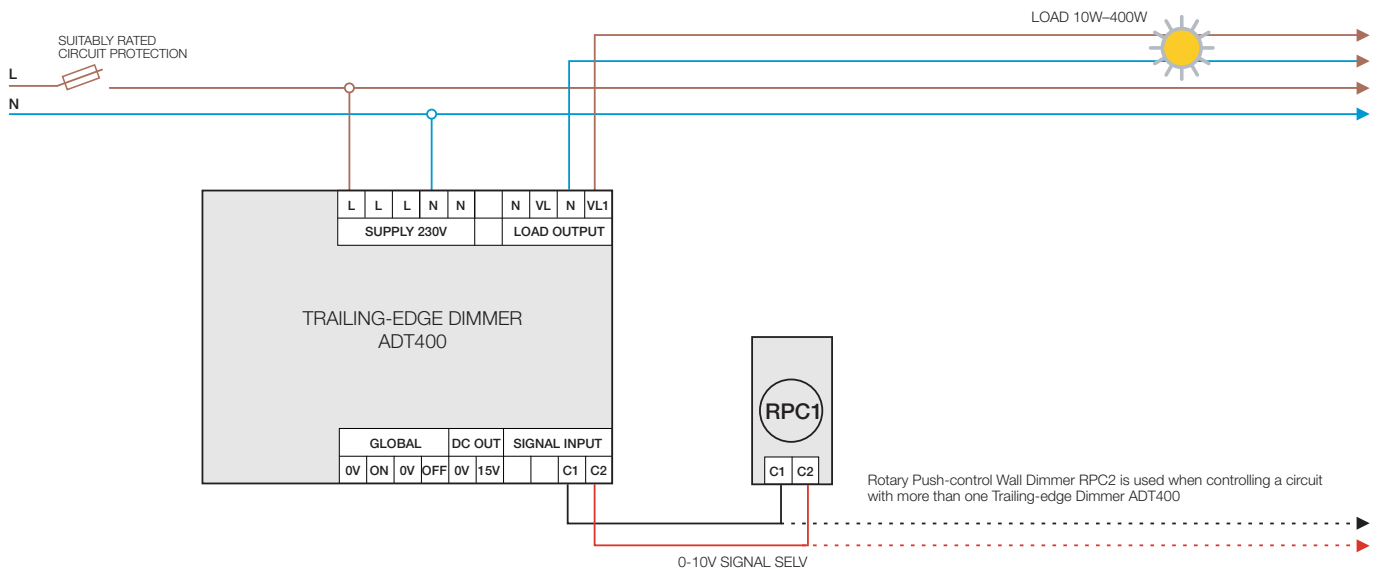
SUITABLY RATED CIRCUIT PROTECTION

L

N

LOAD 10W–400W

L L L N N N VL N VL1

SUPPLY 230V

LOAD OUTPUT

TRAILING-EDGE DIMMER
ADT400

GLOBAL

DC OUT

SIGNAL INPUT

0V ON 0V OFF 0V 15V C1 C2

RPC1

C1 C2

Rotary Push-control Wall Dimmer RPC2 is used when controlling a circuit with more than one Trailing-edge Dimmer ADT400

0-10V SIGNAL SELV